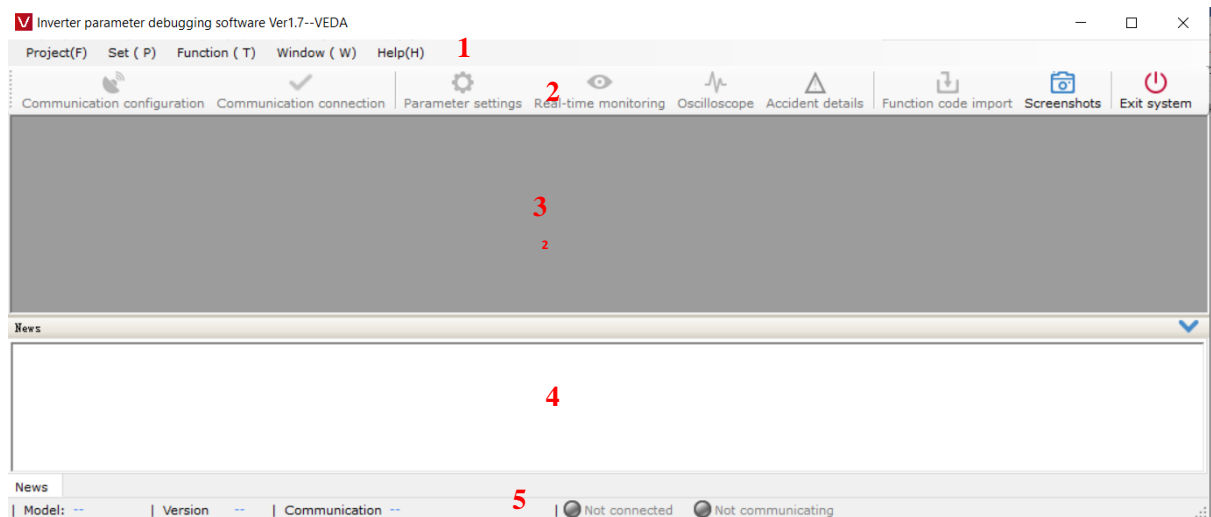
V Inverter parameter debugging software Ver1.7--VEDA

Project(F) Set ( P) Function ( T) Window ( W) Help(H) 1

Communication configuration Communication connection Parameter settings 2 Real-time monitoring Oscilloscope Accident details Function code import Screenshots Exit system

3

2

News

4

News

| Model: -- | Version -- | Communication -- 5 | Not connected Not communicating